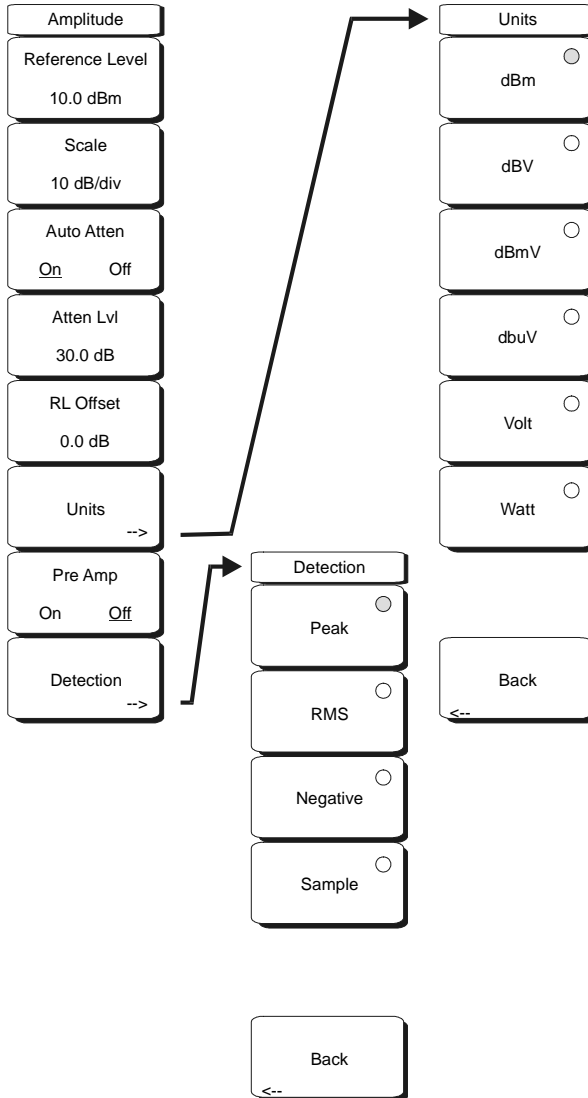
Amplitude

Reference Level
10.0 dBm

Scale
10 dB/div

Auto Atten
On Off

Atten Lvl
30.0 dB

RL Offset
0.0 dB

Units
-->

Pre Amp
On Off

Detection
-->

Units

dBm

dBV

dBmV

dbuV

Volt

Watt

Back
<--

Detection

Peak

RMS

Negative

Sample

Back
<--